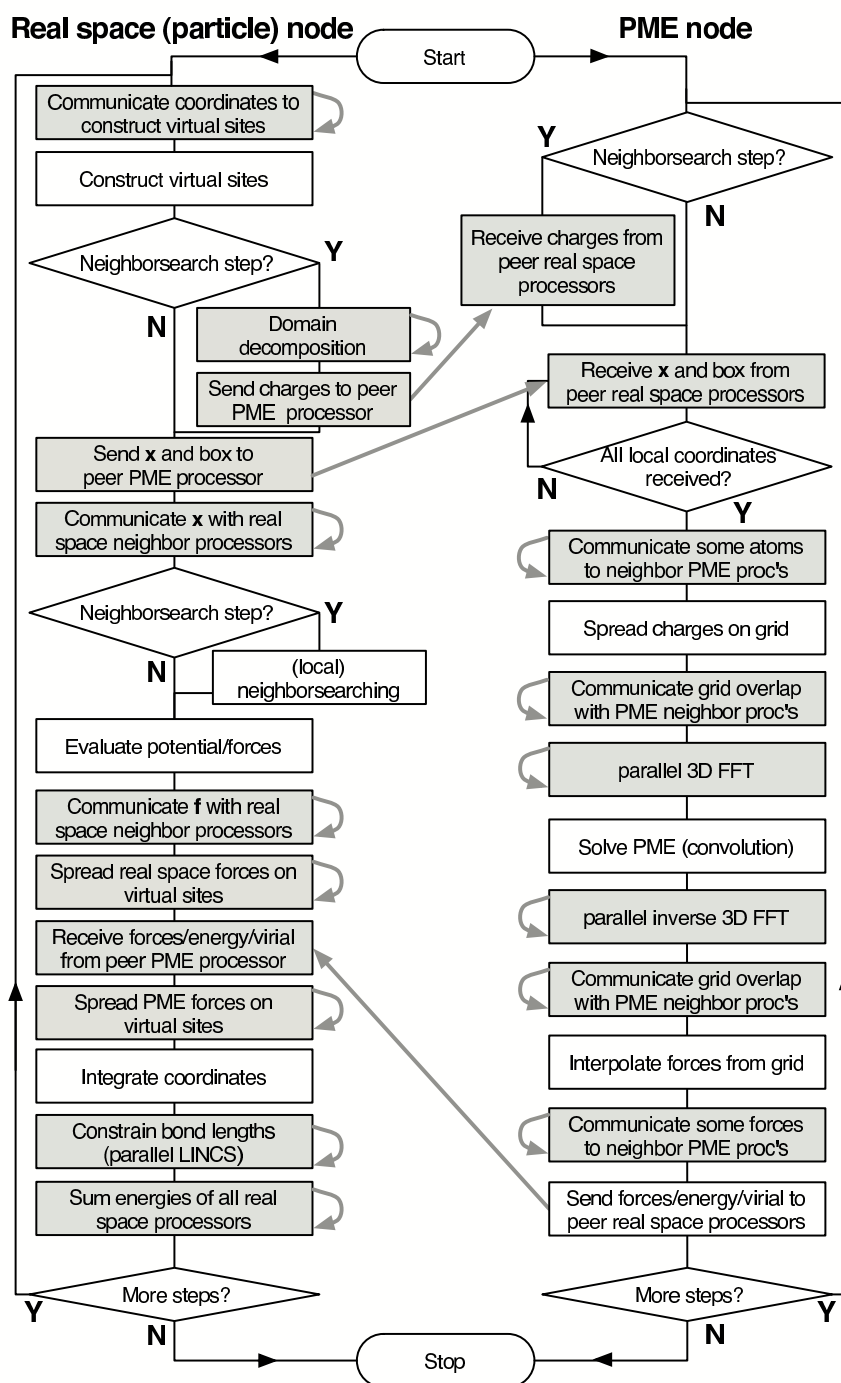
Real space (particle) node

Start

PME node

Communicate coordinates to construct virtual sites

Construct virtual sites

Neighborsearch step?

Y

N

Domain decomposition

Send charges to peer PME processor

Send **x** and box to peer PME processor

Communicate **x** with real space neighbor processors

Neighborsearch step?

Y

N

(local) neighborsearching

Evaluate potential/forces

Communicate **f** with real space neighbor processors

Spread real space forces on virtual sites

Receive forces/energy/virial from peer PME processor

Spread PME forces on virtual sites

Integrate coordinates

Constrain bond lengths (parallel LINCS)

Sum energies of all real space processors

More steps?

Y

N

Stop

Y

Neighborsearch step?

N

Receive charges from peer real space processors

Receive **x** and box from peer real space processors

All local coordinates received?

N

Y

Communicate some atoms to neighbor PME proc's

Spread charges on grid

Communicate grid overlap with PME neighbor proc's

parallel 3D FFT

Solve PME (convolution)

parallel inverse 3D FFT

Communicate grid overlap with PME neighbor proc's

Interpolate forces from grid

Communicate some forces to neighbor PME proc's

Send forces/energy/virial to peer real space processors

More steps?

Y

N